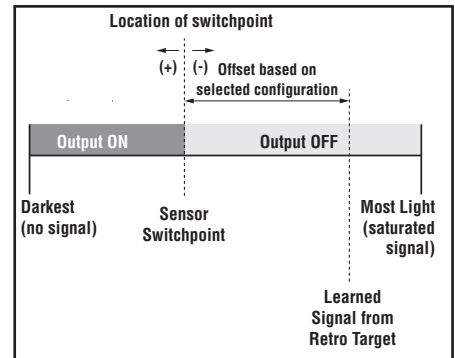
Location of switchpoint

(+) (-) Offset based on selected configuration

Output ON

Output OFF

Darkest (no signal)

Sensor Switchpoint

Most Light (saturated signal)

Learned Signal from Retro Target